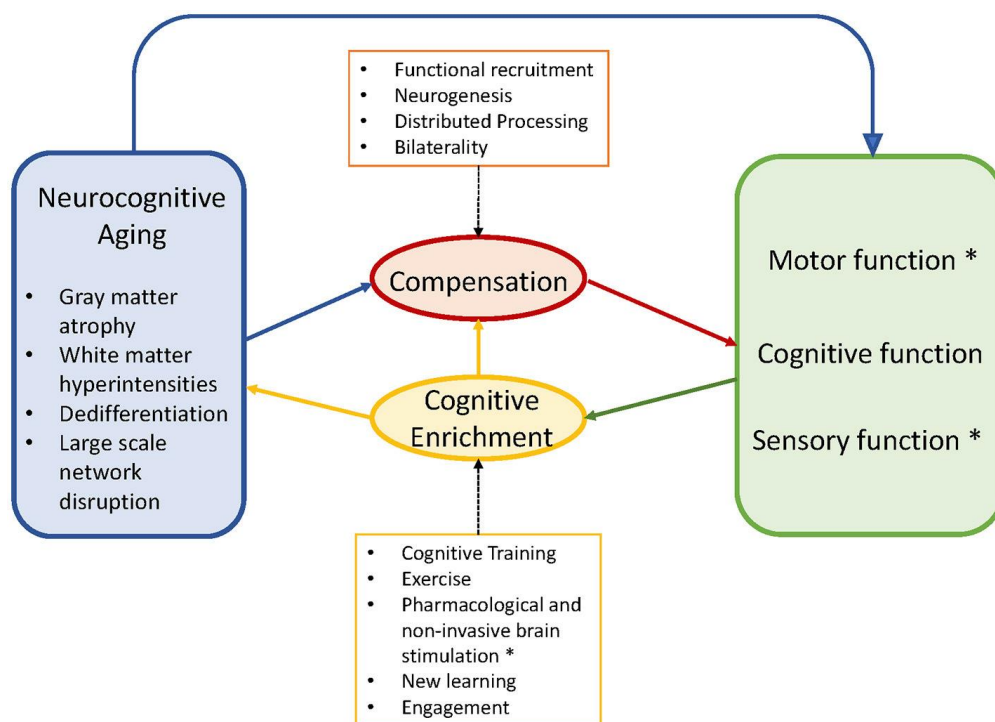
- Functional recruitment
- Neurogenesis
- Distributed Processing
- Bilaterality

Neurocognitive Aging

- Gray matter atrophy
- White matter hyperintensities
- Dedifferentiation
- Large scale network disruption

Compensation

Cognitive Enrichment

Motor function *

Cognitive function

Sensory function *

- Cognitive Training
- Exercise
- Pharmacological and non-invasive brain stimulation *
- New learning
- Engagement